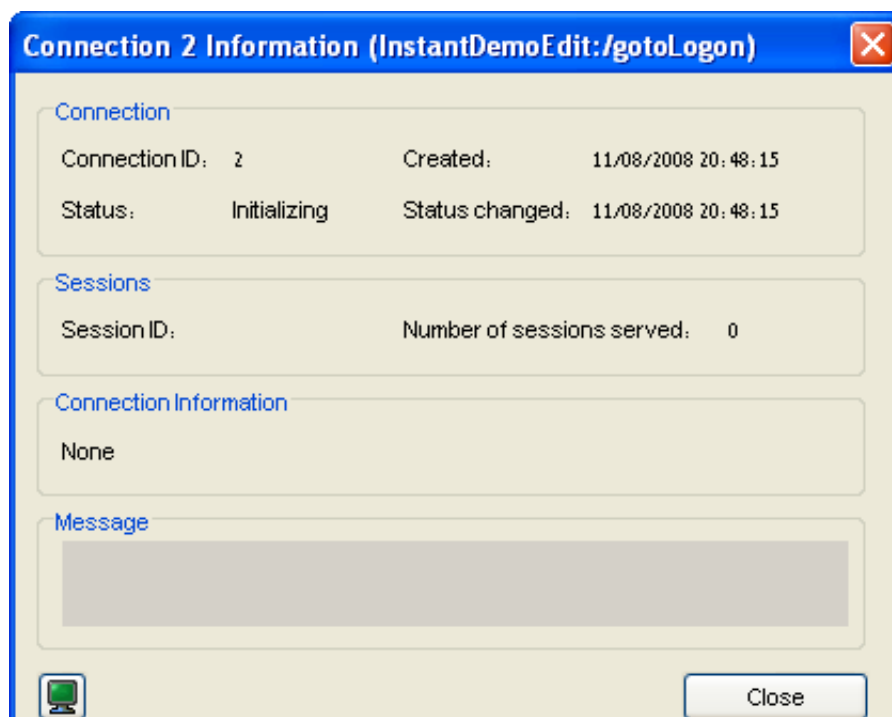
Connection 2 Information (InstantDemoEdit:/gotoLogon)

Connection

Connection ID: 2

Created: 11/08/2008 20:48:15

Status: Initializing

Status changed: 11/08/2008 20:48:15

Sessions

Session ID:

Number of sessions served: 0

Connection Information

None

Message

Close